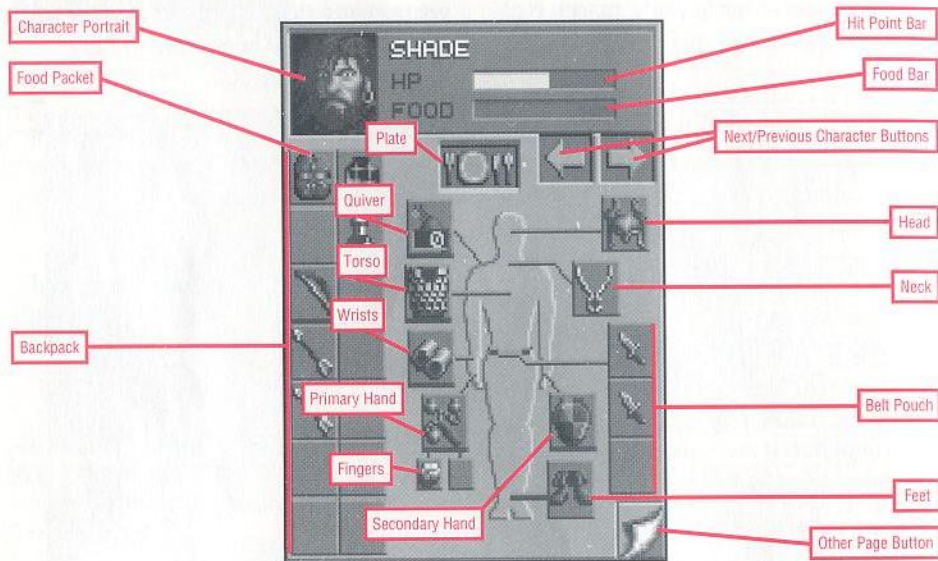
Character Portrait
Food Packet
SHADE
HP
FOOD
Hit Point Bar
Food Bar
Plate
Next/Previous Character Buttons
Quiver
Head
Torso
Neck
Wrists
Backpack
Primary Hand
Belt Pouch
Fingers
Secondary Hand
Feet
Other Page Button